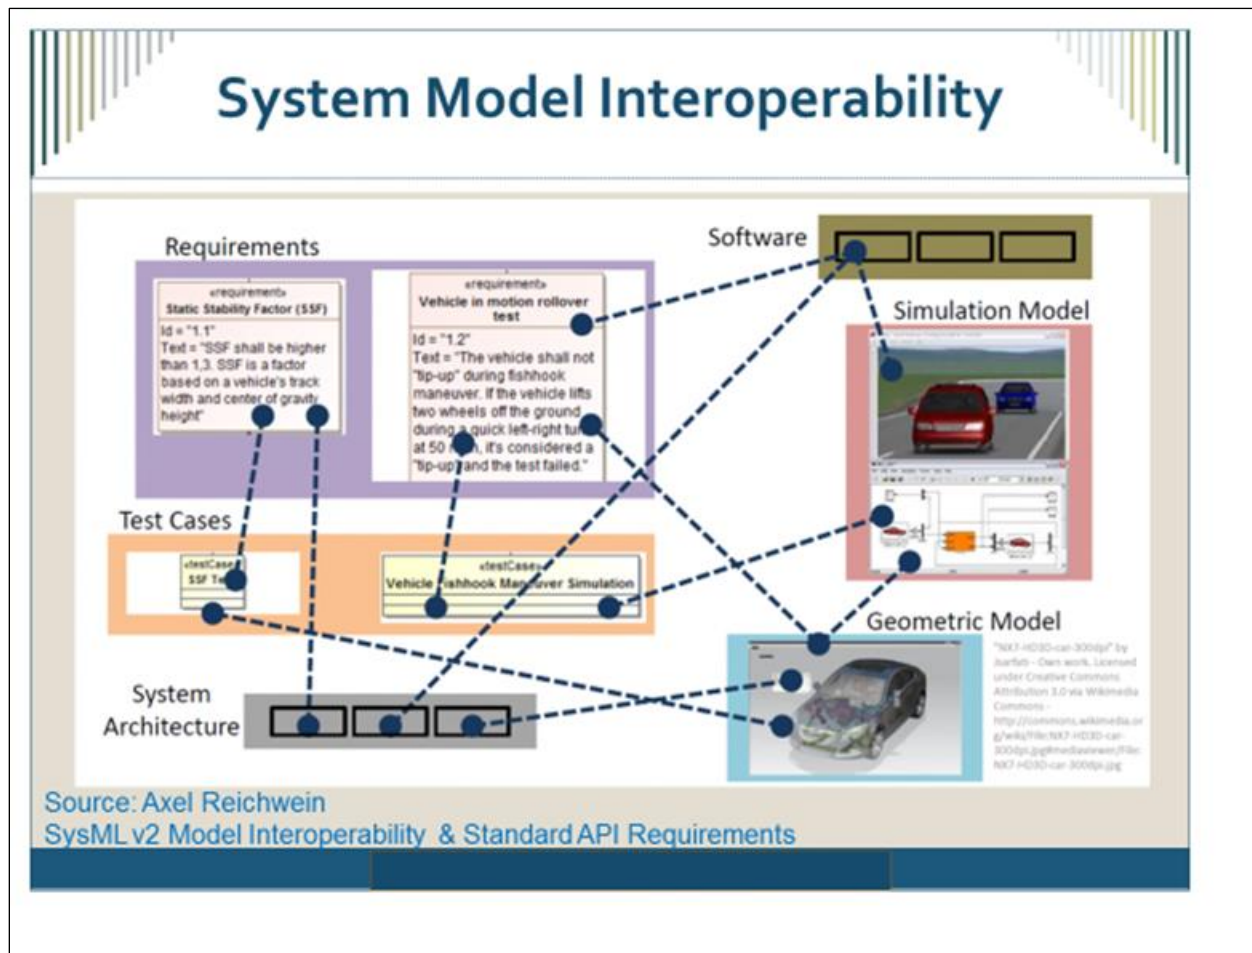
System Model Interoperability

Requirements

«requirement»
Static Stability Factor (SSF)
Id = "1.1"
Text = "SSF shall be higher than 1.3. SSF is a factor based on a vehicle's track width and center of gravity height"

«requirement»
Vehicle in motion rollover test
Id = "1.2"
Text = "The vehicle shall not "tip-up" during fishhook maneuver. If the vehicle lifts two wheels off the ground during a quick left-right tu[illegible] at 50 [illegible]h, it's considered a "tip-up" and the test failed."

Software

Simulation Model

Test Cases

«testCase»
SSF T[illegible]

«testCase»
Vehicle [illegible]ishhook Man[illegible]ver Simulation

Geometric Model

"NX7-HD3D-car-300dpi" by Jcarfab - Own work. Licensed under Creative Commons Attribution 3.0 via Wikimedia Commons - http://commons.wikimedia.org/wiki/File:NX7-HD3D-car-300dpi.jpg#mediaviewer/File:NX7-HD3D-car-300dpi.jpg

System Architecture

Source: Axel Reichwein
SysML v2 Model Interoperability & Standard API Requirements